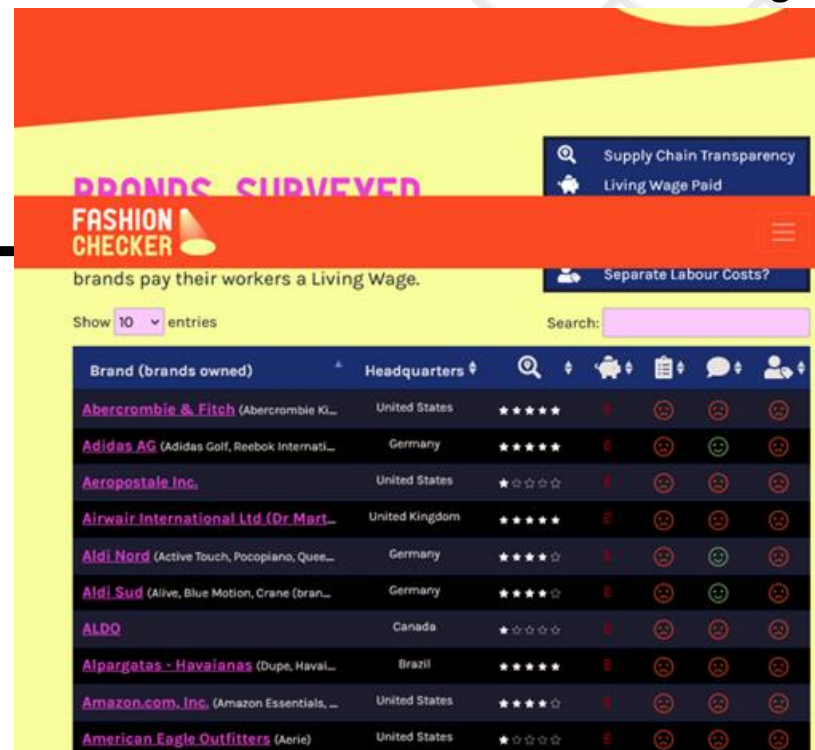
Supply Chain Transparency
Living Wage Paid

BRANDS SURVEYED

FASHION CHECKER

brands pay their workers a Living Wage.

Separate Labour Costs?

Show 10 entries

Search:

| Brand (brands owned) | Headquarters | | | | | |
|---|---|---|---|---|---|---|
| Abercrombie & Fitch (Abercrombie Ki... | United States | ★★★★★ | E | | | |
| Adidas AG (Adidas Golf, Reebok Internati... | Germany | ★★★★★ | E | | | |
| Aeropostale Inc. | United States | ★☆☆☆☆ | E | | | |
| Airwair International Ltd (Dr Mart... | United Kingdom | ★★★★★ | E | | | |
| Aldi Nord (Active Touch, Pocopiano, Quee... | Germany | ★★★★☆ | E | | | |
| Aldi Sud (Alive, Blue Motion, Crane (bran... | Germany | ★★★★☆ | E | | | |
| ALDO | Canada | ★☆☆☆☆ | E | | | |
| Alpargatas - Havaianas (Dupe, Havai... | Brazil | ★★★★★ | E | | | |
| Amazon.com, Inc. (Amazon Essentials, ... | United States | ★★★★☆ | E | | | |
| American Eagle Outfitters (Aerie) | United States | ★☆☆☆☆ | E | | | |